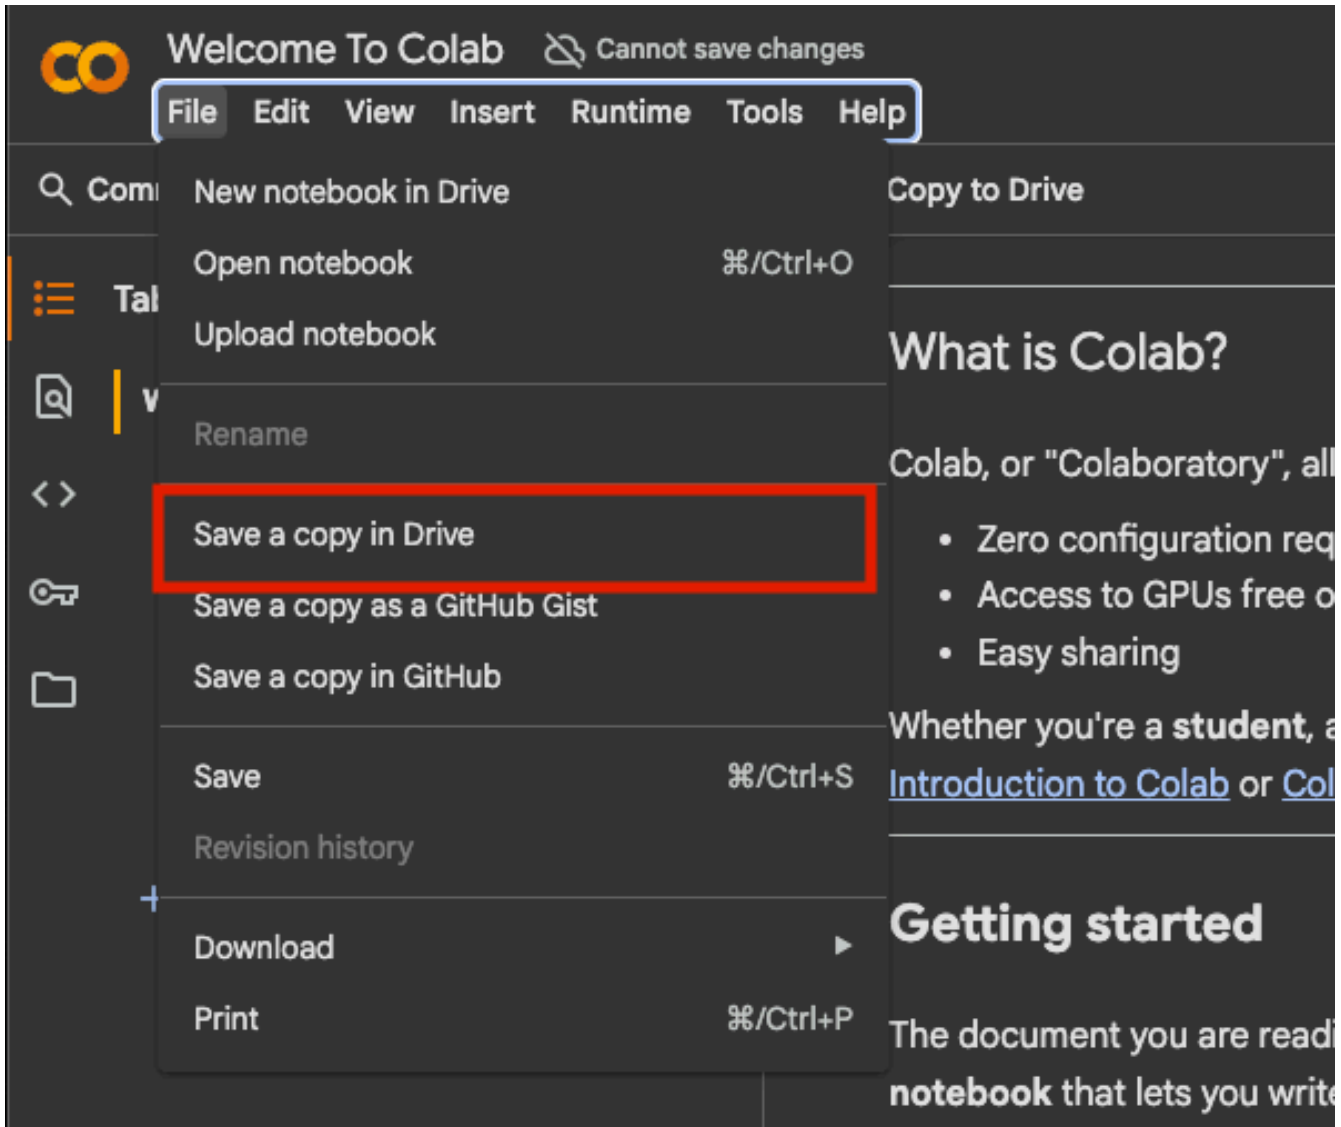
CO Welcome To Colab Cannot save changes

File Edit View Insert Runtime Tools Help

Comı

Tal

V

New notebook in Drive
Open notebook ⌘/Ctrl+O
Upload notebook
Rename
Save a copy in Drive
Save a copy as a GitHub Gist
Save a copy in GitHub
Save ⌘/Ctrl+S
Revision history
Download
Print ⌘/Ctrl+P

Copy to Drive

What is Colab?

Colab, or "Colaboratory", all

• Zero configuration req
• Access to GPUs free o
• Easy sharing

Whether you're a **student**, a
Introduction to Colab or Col

Getting started

The document you are readi
**notebook** that lets you write